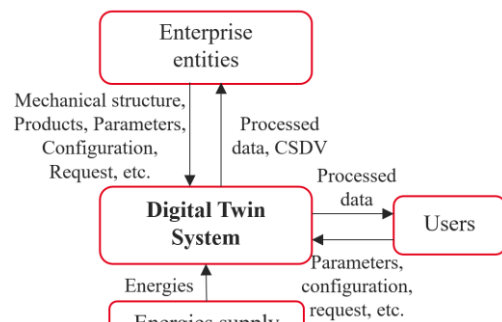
Enterprise entities

Mechanical structure, Products, Parameters, Configuration, Request, etc.

Processed data, CSDV

Processed data

Digital Twin System

Users

Energies

Parameters, configuration, request, etc.

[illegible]